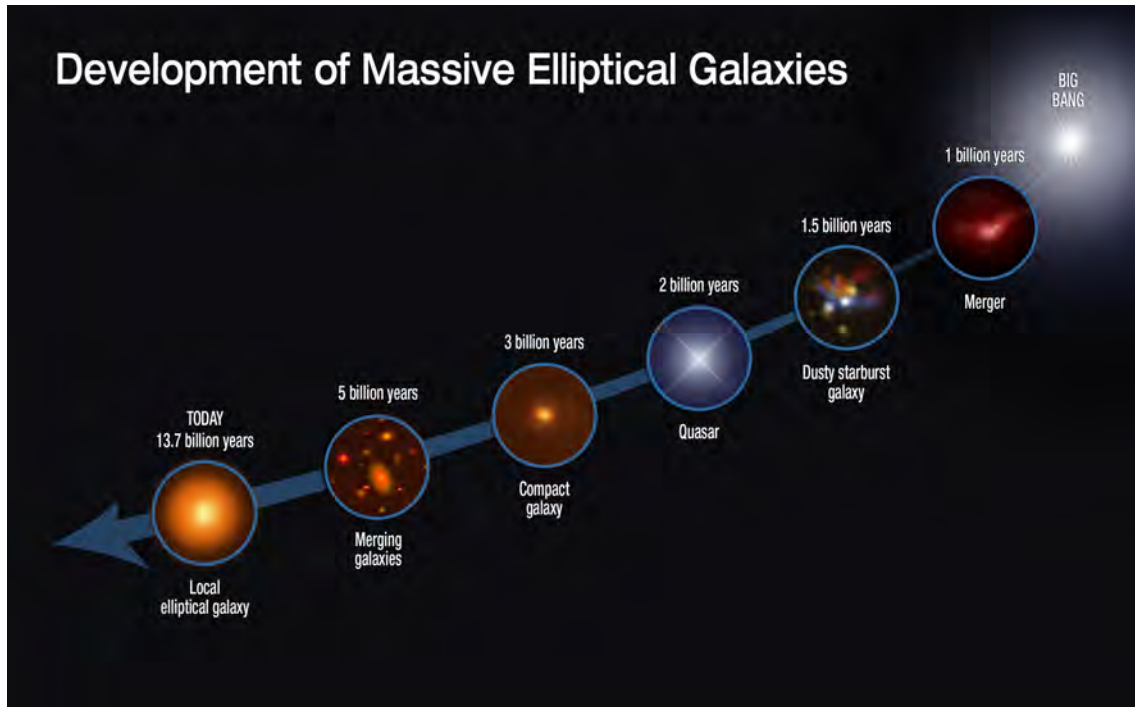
Development of Massive Elliptical Galaxies

BIG BANG

1 billion years

Merger

1.5 billion years

Dusty starburst galaxy

2 billion years

Quasar

3 billion years

Compact galaxy

5 billion years

Merging galaxies

TODAY
13.7 billion years

Local elliptical galaxy